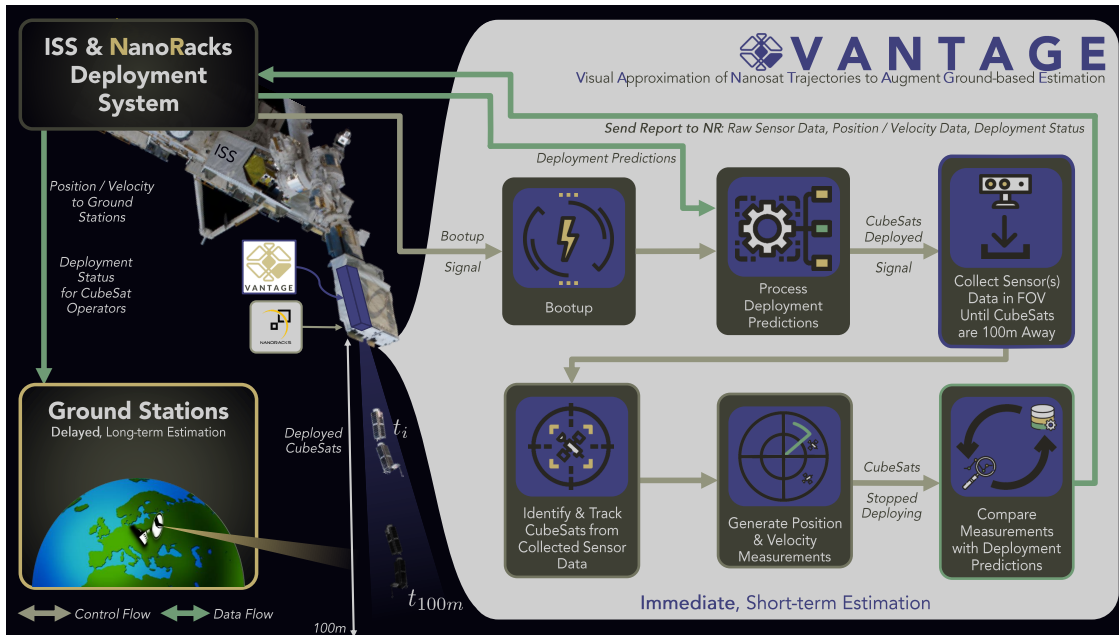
ISS & NanoRacks Deployment System

VANTAGE
Visual Approximation of Nanosat Trajectories to Augment Ground-based Estimation

Send Report to NR: Raw Sensor Data, Position / Velocity Data, Deployment Status

ISS

Deployment Predictions

Position / Velocity to Ground Stations

Deployment Status for CubeSat Operators

Bootup Signal

Bootup

Process Deployment Predictions

CubeSats Deployed Signal

Collect Sensor(s) Data in FOV Until CubeSats are 100m Away

VANTAGE

NANORACKS

Ground Stations
Delayed, Long-term Estimation

Deployed CubeSats

$t_i$

$t_{100m}$

100m

Identify & Track CubeSats from Collected Sensor Data

Generate Position & Velocity Measurements

CubeSats Stopped Deploying

Compare Measurements with Deployment Predictions

Control Flow
Data Flow

Immediate, Short-term Estimation